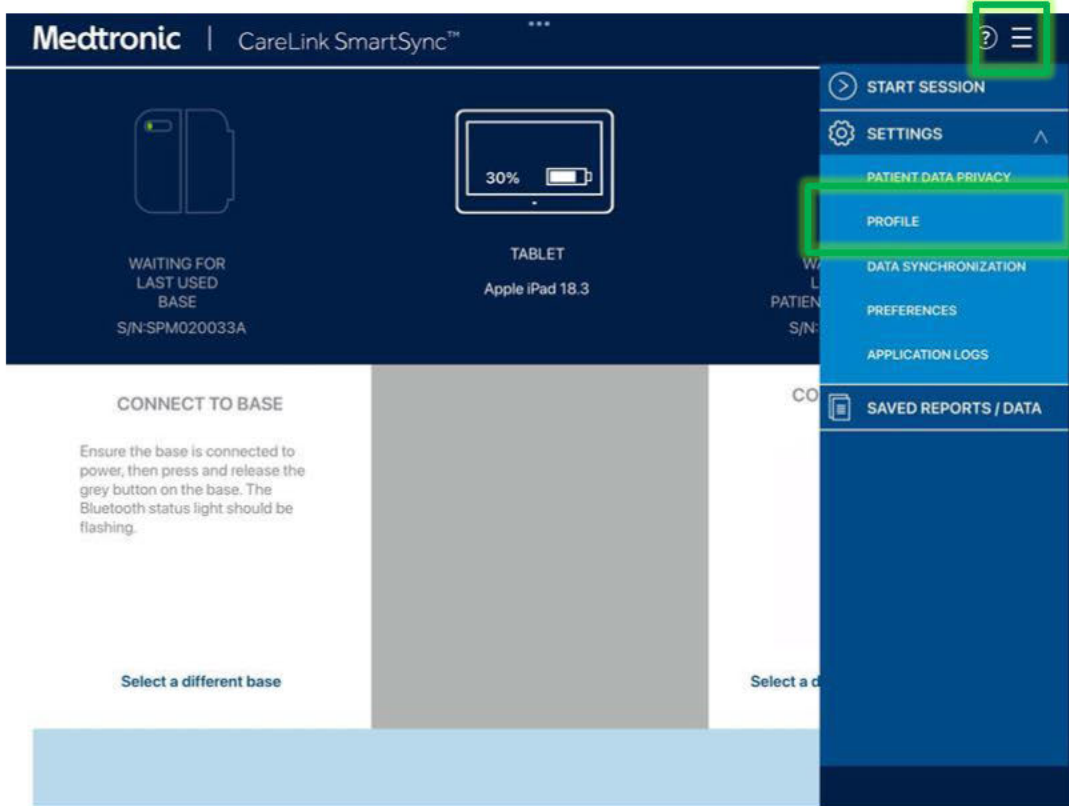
Medtronic | CareLink SmartSync™

START SESSION

SETTINGS

PATIENT DATA PRIVACY

PROFILE

DATA SYNCHRONIZATION

PREFERENCES

APPLICATION LOGS

SAVED REPORTS / DATA

WAITING FOR LAST USED BASE
S/N:SPM020033A

30%

TABLET
Apple iPad 18.3

W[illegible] L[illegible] PATIEN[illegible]
S/N:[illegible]

CONNECT TO BASE

Ensure the base is connected to power, then press and release the grey button on the base. The Bluetooth status light should be flashing.

Select a different base

CO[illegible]

Select a d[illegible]